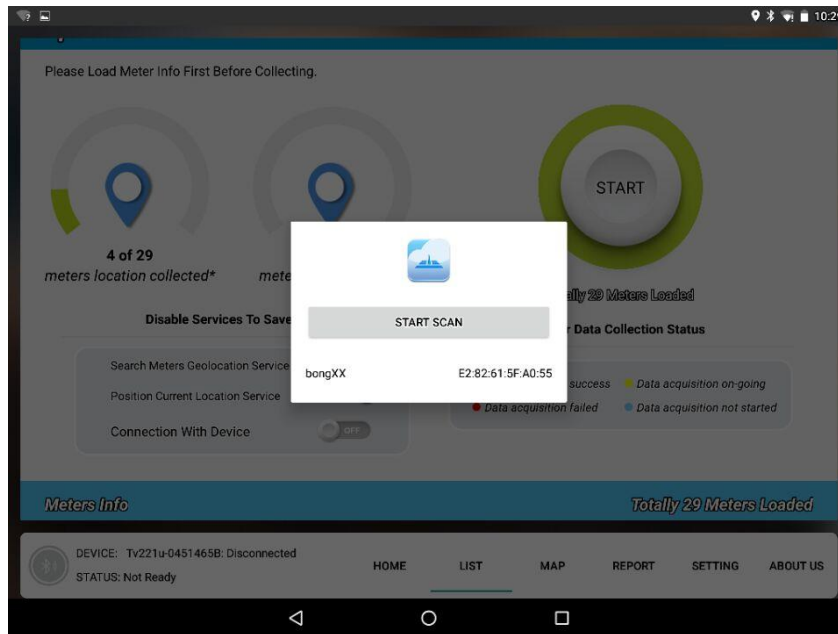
10:2

Please Load Meter Info First Before Collecting.

4 of 29
meters location collected*

mete

START

START SCAN

bongXX E2:82:61:5F:A0:55

Totally 29 Meters Loaded

Disable Services To Save

Data Collection Status

Search Meters Geolocation Service

Position Current Location Service

Connection With Device OFF

success
Data acquisition on-going
Data acquisition failed
Data acquisition not started

Meters Info

Totally 29 Meters Loaded

DEVICE: Tv221u-0451465B: Disconnected
STATUS: Not Ready

HOME
LIST
MAP
REPORT
SETTING
ABOUT US